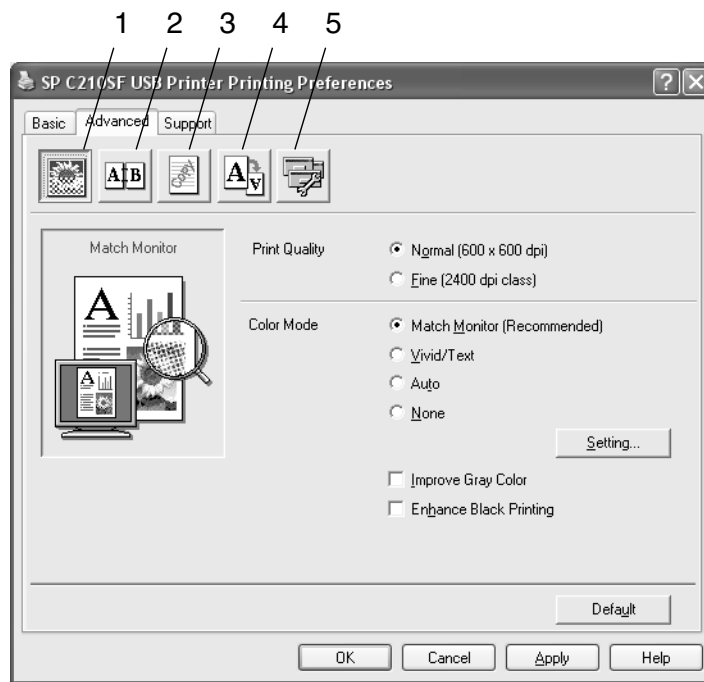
1 2 3 4 5

SP C210SF USB Printer Printing Preferences

Basic Advanced Support

AB

A

Match Monitor

Print Quality

Normal (600 x 600 dpi)

Fine (2400 dpi class)

Color Mode

Match Monitor (Recommended)

Vivid/Text

Auto

None

Setting...

Improve Gray Color

Enhance Black Printing

Default

OK Cancel Apply Help